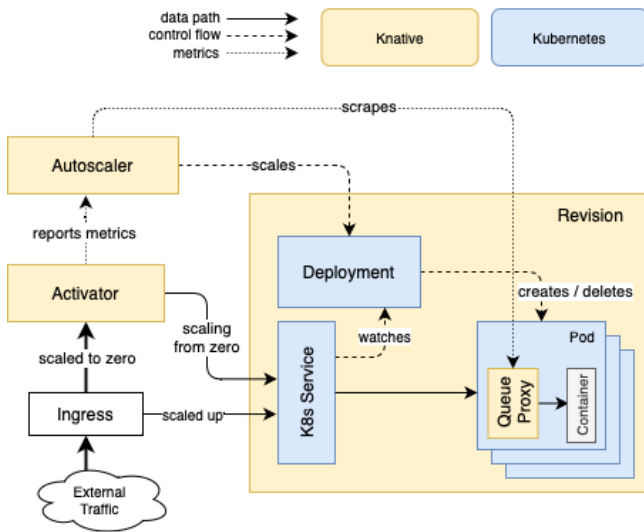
data path
control flow
metrics
Knative
Kubernetes

scrapes
Autoscaler
scales
Revision
reports metrics
Deployment
Activator
creates / deletes
scaling from zero
watches
Pod
scaled to zero
K8s Service
Queue Proxy
Container
Ingress
scaled up
External Traffic